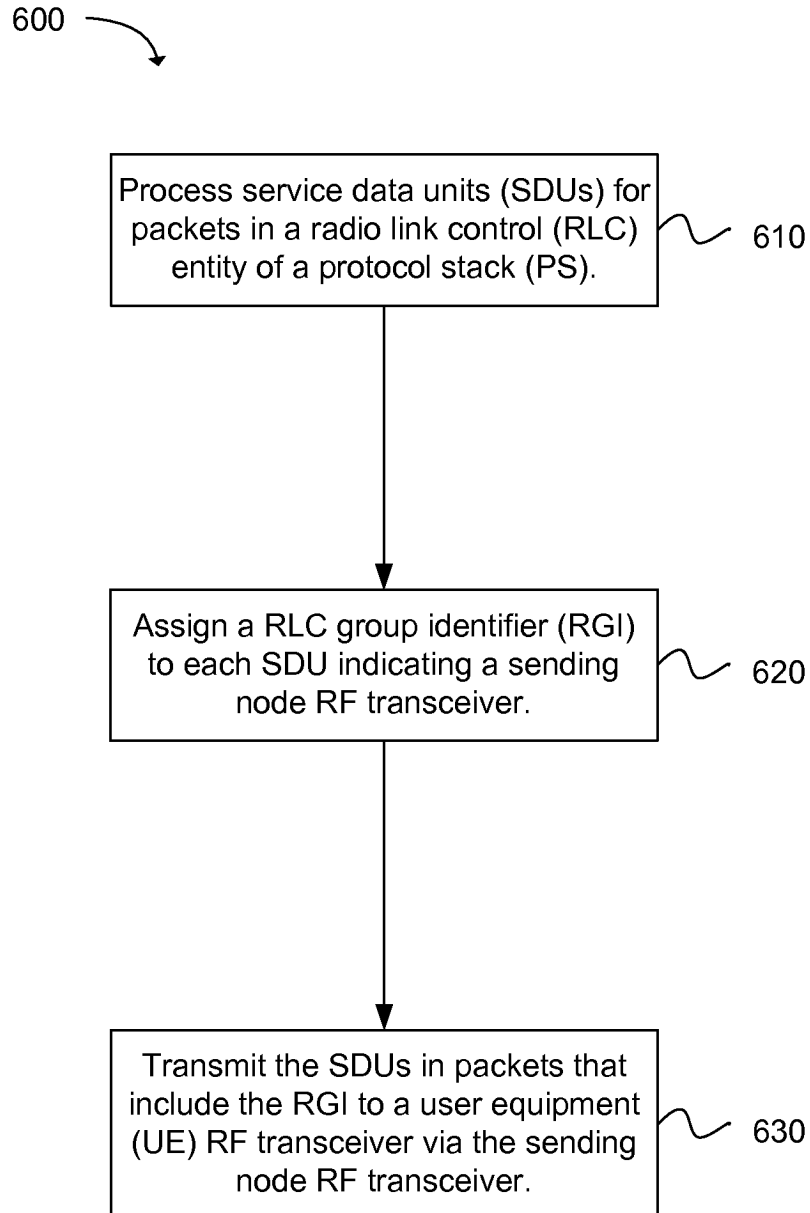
600

Process service data units (SDUs) for packets in a radio link control (RLC) entity of a protocol stack (PS).

610

Assign a RLC group identifier (RGI) to each SDU indicating a sending node RF transceiver.

620

Transmit the SDUs in packets that include the RGI to a user equipment (UE) RF transceiver via the sending node RF transceiver.

630